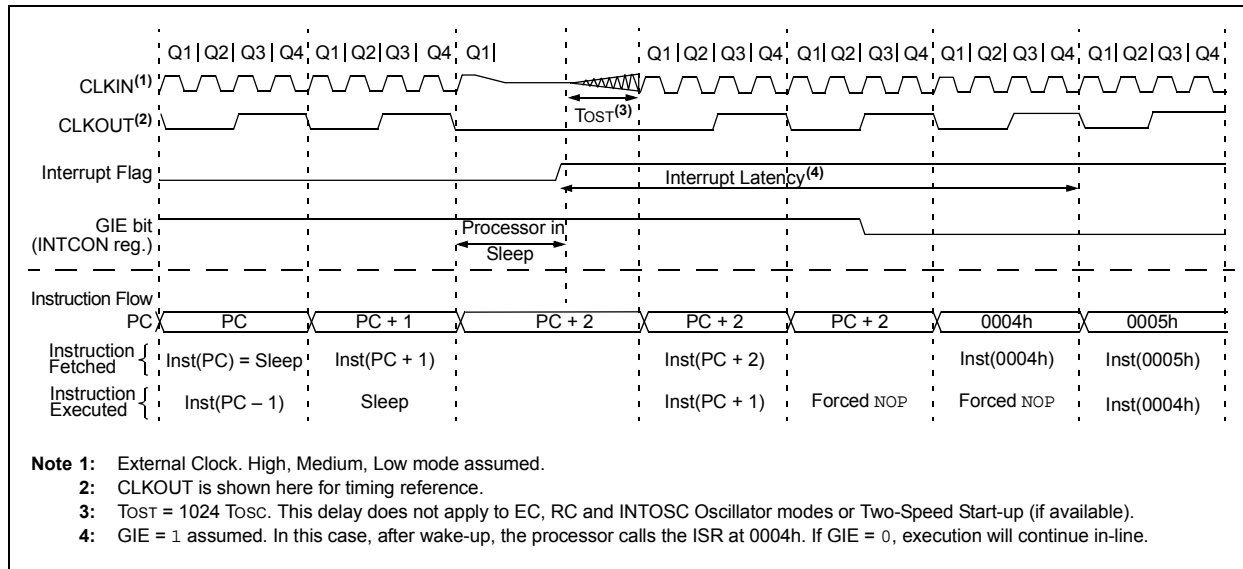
Q1 | Q2 | Q3 | Q4 | Q1 | Q2 | Q3 | Q4 | Q1 | Q1 | Q2 | Q3 | Q4 | Q1 | Q2 | Q3 | Q4 | Q1 | Q2 | Q3 | Q4 | Q1 | Q2 | Q3 | Q4

CLKIN$^{(1)}$

CLKOUT$^{(2)}$

TOST$^{(3)}$

Interrupt Flag

Interrupt Latency$^{(4)}$

GIE bit (INTCON reg.)

Processor in Sleep

Instruction Flow

PC

| PC | PC + 1 | PC + 2 | PC + 2 | PC + 2 | 0004h | 0005h |
|---|---|---|---|---|---|---|

Instruction Fetched: Inst(PC) = Sleep | Inst(PC + 1) | Inst(PC + 2) | Inst(0004h) | Inst(0005h)

Instruction Executed: Inst(PC – 1) | Sleep | Inst(PC + 1) | Forced NOP | Forced NOP | Inst(0004h)

Note 1: External Clock. High, Medium, Low mode assumed.
2: CLKOUT is shown here for timing reference.
3: TOST = 1024 TOSC. This delay does not apply to EC, RC and INTOSC Oscillator modes or Two-Speed Start-up (if available).
4: GIE = 1 assumed. In this case, after wake-up, the processor calls the ISR at 0004h. If GIE = 0, execution will continue in-line.